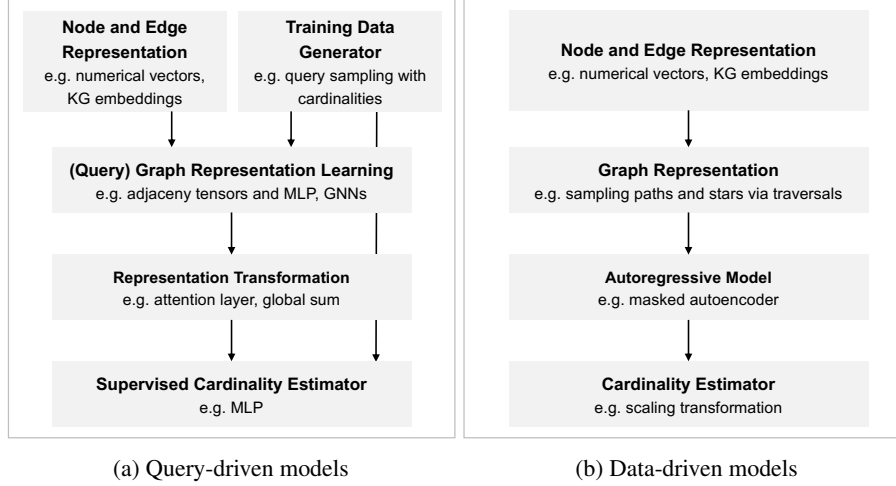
Node and Edge Representation
e.g. numerical vectors, KG embeddings

Training Data Generator
e.g. query sampling with cardinalities

(Query) Graph Representation Learning
e.g. adjaceny tensors and MLP, GNNs

Representation Transformation
e.g. attention layer, global sum

Supervised Cardinality Estimator
e.g. MLP

(a) Query-driven models

Node and Edge Representation
e.g. numerical vectors, KG embeddings

Graph Representation
e.g. sampling paths and stars via traversals

Autoregressive Model
e.g. masked autoencoder

Cardinality Estimator
e.g. scaling transformation

(b) Data-driven models